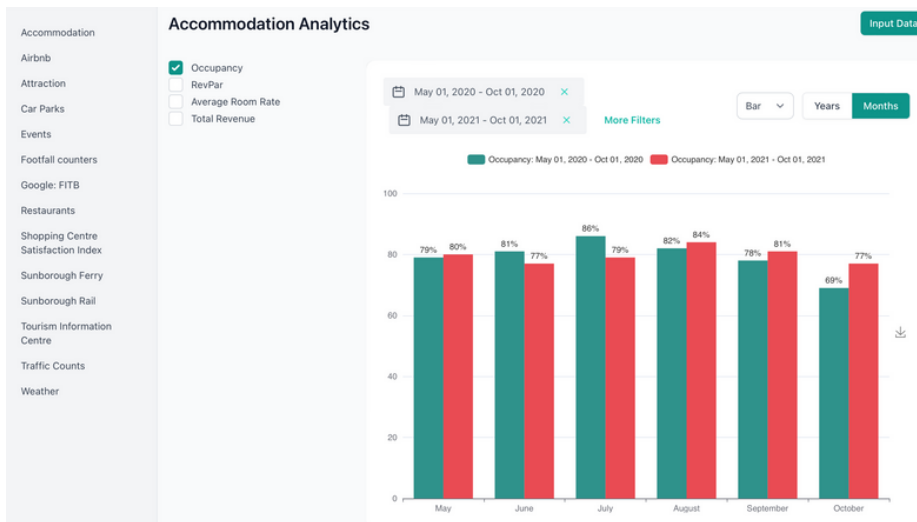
Accommodation
Airbnb
Attraction
Car Parks
Events
Footfall counters
Google: FITB
Restaurants
Shopping Centre Satisfaction Index
Sunborough Ferry
Sunborough Rail
Tourism Information Centre
Traffic Counts
Weather

Accommodation Analytics

Input Data

Occupancy
RevPar
Average Room Rate
Total Revenue

May 01, 2020 - Oct 01, 2020 ×
May 01, 2021 - Oct 01, 2021 ×
More Filters

Bar
Years
Months

Occupancy: May 01, 2020 - Oct 01, 2020
Occupancy: May 01, 2021 - Oct 01, 2021

100
80
60
40
20
0

79% 80%
81% 77%
86% 79%
82% 84%
78% 81%
69% 77%

May
June
July
August
September
October